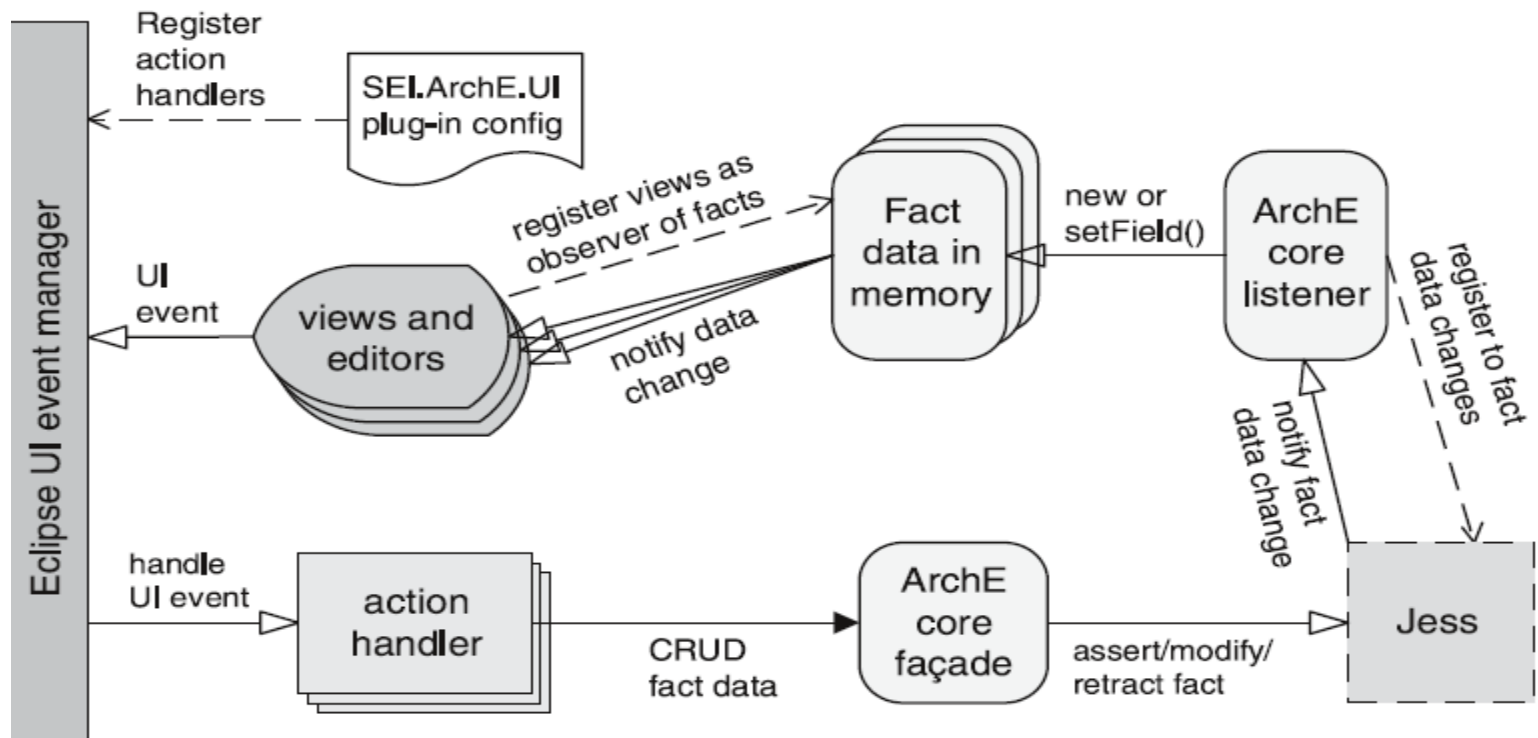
Eclipse UI event manager

Register action handlers

SEI.ArchE.UI plug-in config

register views as observer of facts

Fact data in memory

new or setField()

ArchE core listener

register to fact data changes

UI event

views and editors

notify data change

notify fact data change

handle UI event

action handler

CRUD fact data

ArchE core façade

assert/modify/ retract fact

Jess